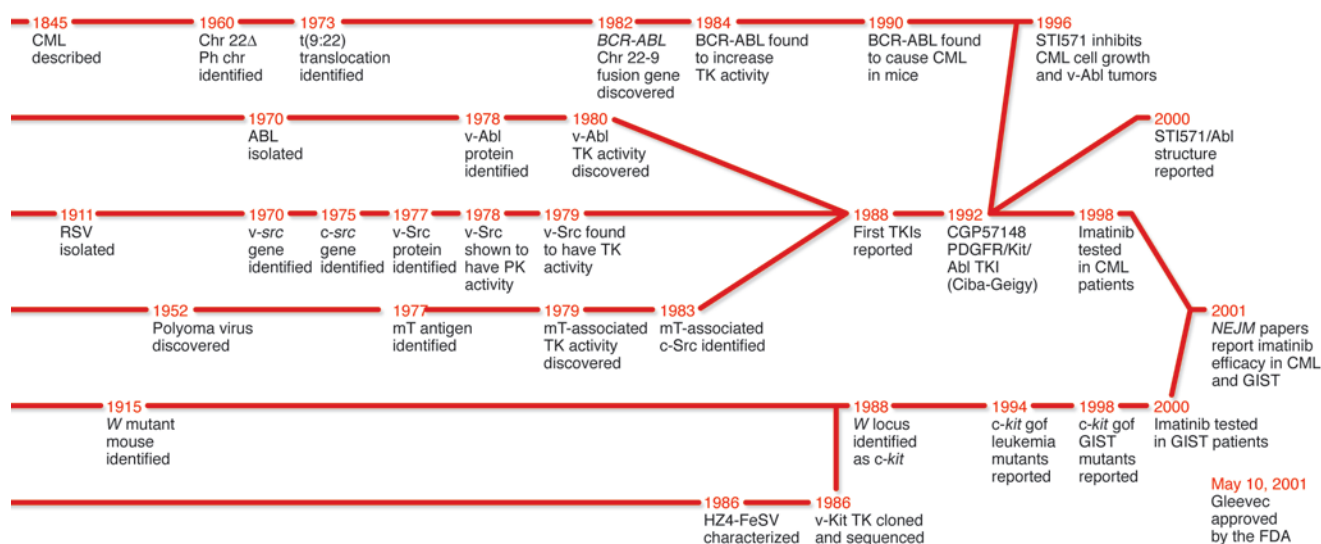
1845
CML described

1960
Chr 22Δ Ph chr identified

1973
t(9:22) translocation identified

1982
*BCR-ABL* Chr 22-9 fusion gene discovered

1984
BCR-ABL found to increase TK activity

1990
BCR-ABL found to cause CML in mice

1996
STI571 inhibits CML cell growth and v-Abl tumors

1970
ABL isolated

1978
v-Abl protein identified

1980
v-Abl TK activity discovered

2000
STI571/Abl structure reported

1911
RSV isolated

1970
v-*src* gene identified

1975
c-*src* gene identified

1977
v-Src protein identified

1978
v-Src shown to have PK activity

1979
v-Src found to have TK activity

1988
First TKIs reported

1992
CGP57148 PDGFR/Kit/ Abl TKI (Ciba-Geigy)

1998
Imatinib tested in CML patients

1952
Polyoma virus discovered

1977
mT antigen identified

1979
mT-associated TK activity discovered

1983
mT-associated c-Src identified

2001
*NEJM* papers report imatinib efficacy in CML and GIST

1915
*W* mutant mouse identified

1988
*W* locus identified as *c-kit*

1994
*c-kit* gof leukemia mutants reported

1998
*c-kit* gof GIST mutants reported

2000
Imatinib tested in GIST patients

1986
HZ4-FeSV characterized

1986
v-Kit TK cloned and sequenced

May 10, 2001
Gleevec approved by the FDA